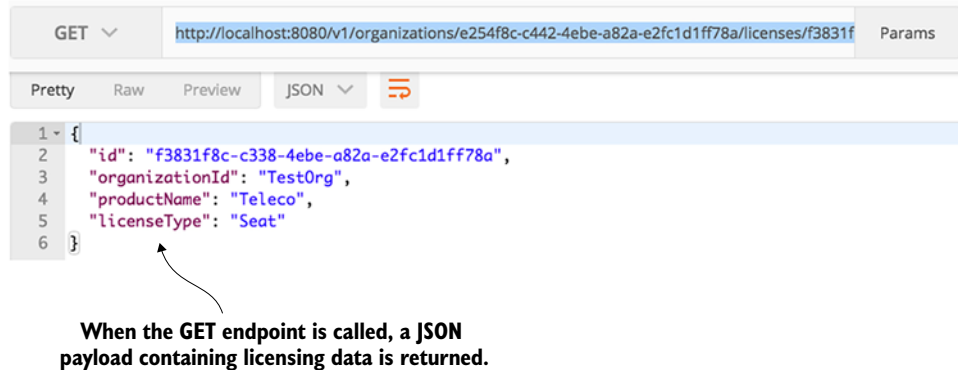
GET

http://localhost:8080/v1/organizations/e254f8c-c442-4ebe-a82a-e2fc1d1ff78a/licenses/f3831f

Params

Pretty Raw Preview JSON

1 {
2 "id": "f3831f8c-c338-4ebe-a82a-e2fc1d1ff78a",
3 "organizationId": "TestOrg",
4 "productName": "Teleco",
5 "licenseType": "Seat"
6 }

When the GET endpoint is called, a JSON payload containing licensing data is returned.